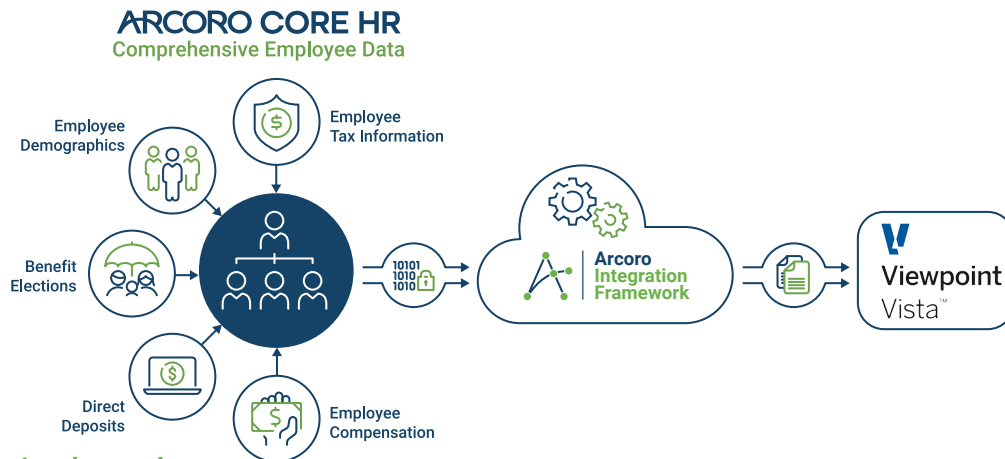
ARCORO CORE HR
Comprehensive Employee Data

Employee Demographics

Employee Tax Information

Benefit Elections

Direct Deposits

Employee Compensation

10101
1010
1010

Arcoro Integration Framework

Viewpoint Vista™

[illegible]